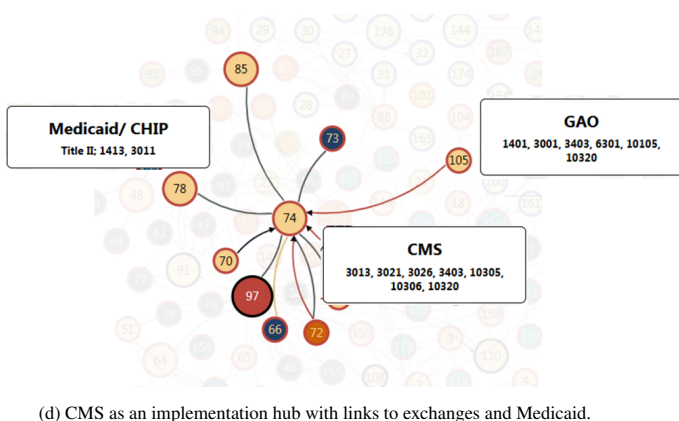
94 29 30 176 144 14
27 32 167
82 85 31 174
26 101
28 88 104
Medicaid/ CHIP
Title II; 1413, 3011

GAO
1401, 3001, 3403, 6301, 10105, 10320

73 163 105
78 53 186
48 74 18 162
34
CMS
3013, 3021, 3026, 3403, 10305, 10306, 10320
70
91
97
51 66 72 158
64 65 186 110
103 4

(d) CMS as an implementation hub with links to exchanges and Medicaid.